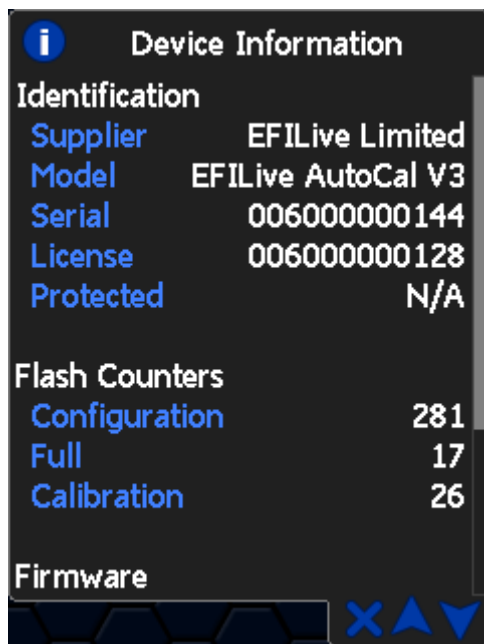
i Device Information

Identification

| | |
|---|---|
| Supplier | EFILive Limited |
| Model | EFILive AutoCal V3 |
| Serial | 006000000144 |
| License | 006000000128 |
| Protected | N/A |

Flash Counters

| | |
|---|---|
| Configuration | 281 |
| Full | 17 |
| Calibration | 26 |

Firmware